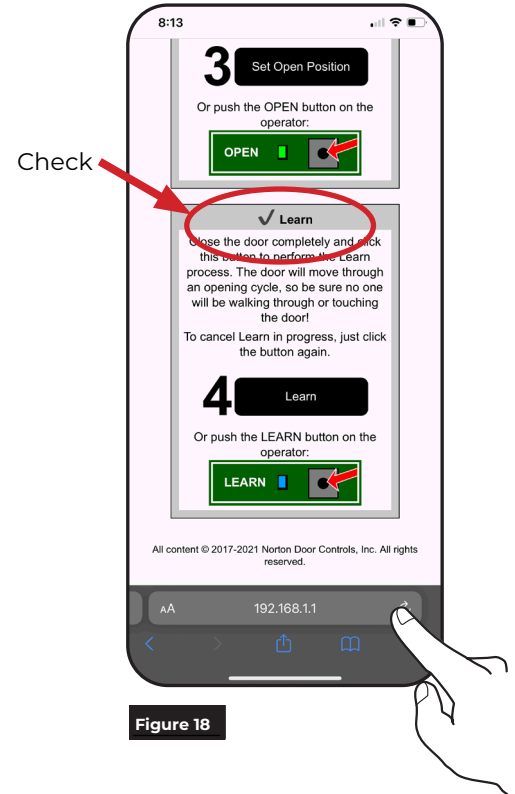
8:13

3 Set Open Position

Or push the OPEN button on the operator:

OPEN

Check

✓ Learn

Close the door completely and click this button to perform the Learn process. The door will move through an opening cycle, so be sure no one will be walking through or touching the door!

To cancel Learn in progress, just click the button again.

4 Learn

Or push the LEARN button on the operator:

LEARN

All content © 2017-2021 Norton Door Controls, Inc. All rights reserved.

AA 192.168.1.1

Figure 18